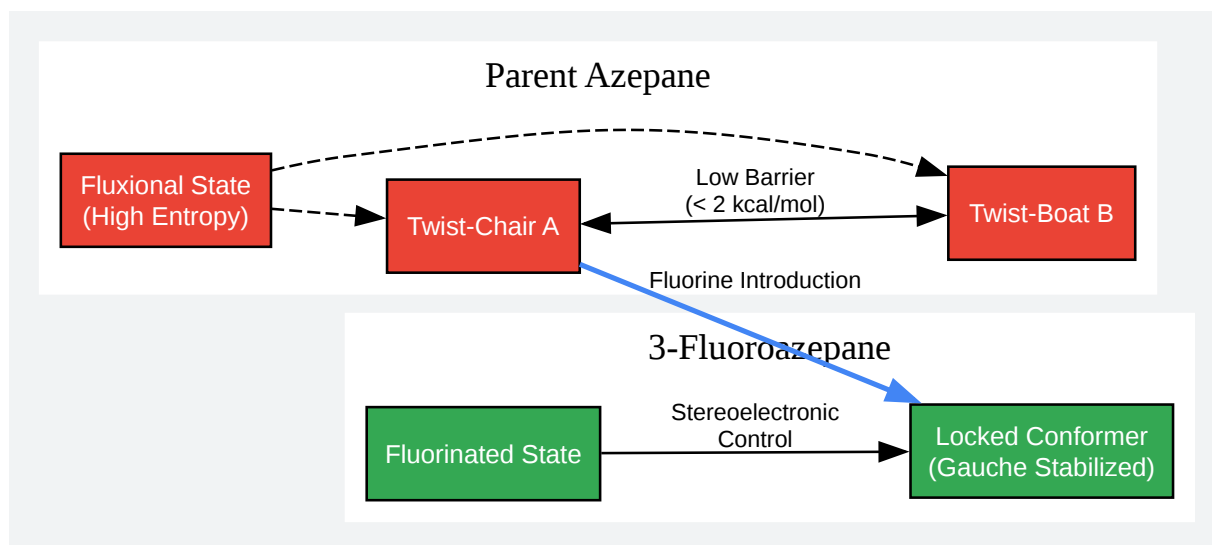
Parent Azepane

Fluxional State (High Entropy)

Twist-Chair A

Low Barrier (< 2 kcal/mol)

Twist-Boat B

Fluorine Introduction

3-Fluoroazepane

Fluorinated State

Stereoelectronic Control

Locked Conformer (Gauche Stabilized)